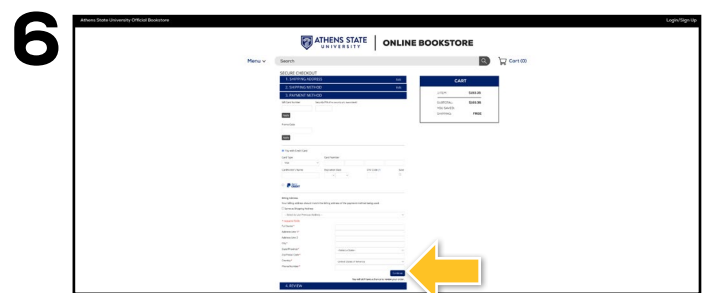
6

Athens State University Official Bookstore

Login/Sign Up

ATHENS STATE UNIVERSITY | ONLINE BOOKSTORE

Menu
Search
Cart (0)

SECURE CHECKOUT

1. SHIPPING ADDRESS
Edit
2. SHIPPING METHOD
Edit
3. PAYMENT METHOD

CART

SUBTOTAL
TAX
SHIPPING
FREE

PayPal

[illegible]

4. REVIEW